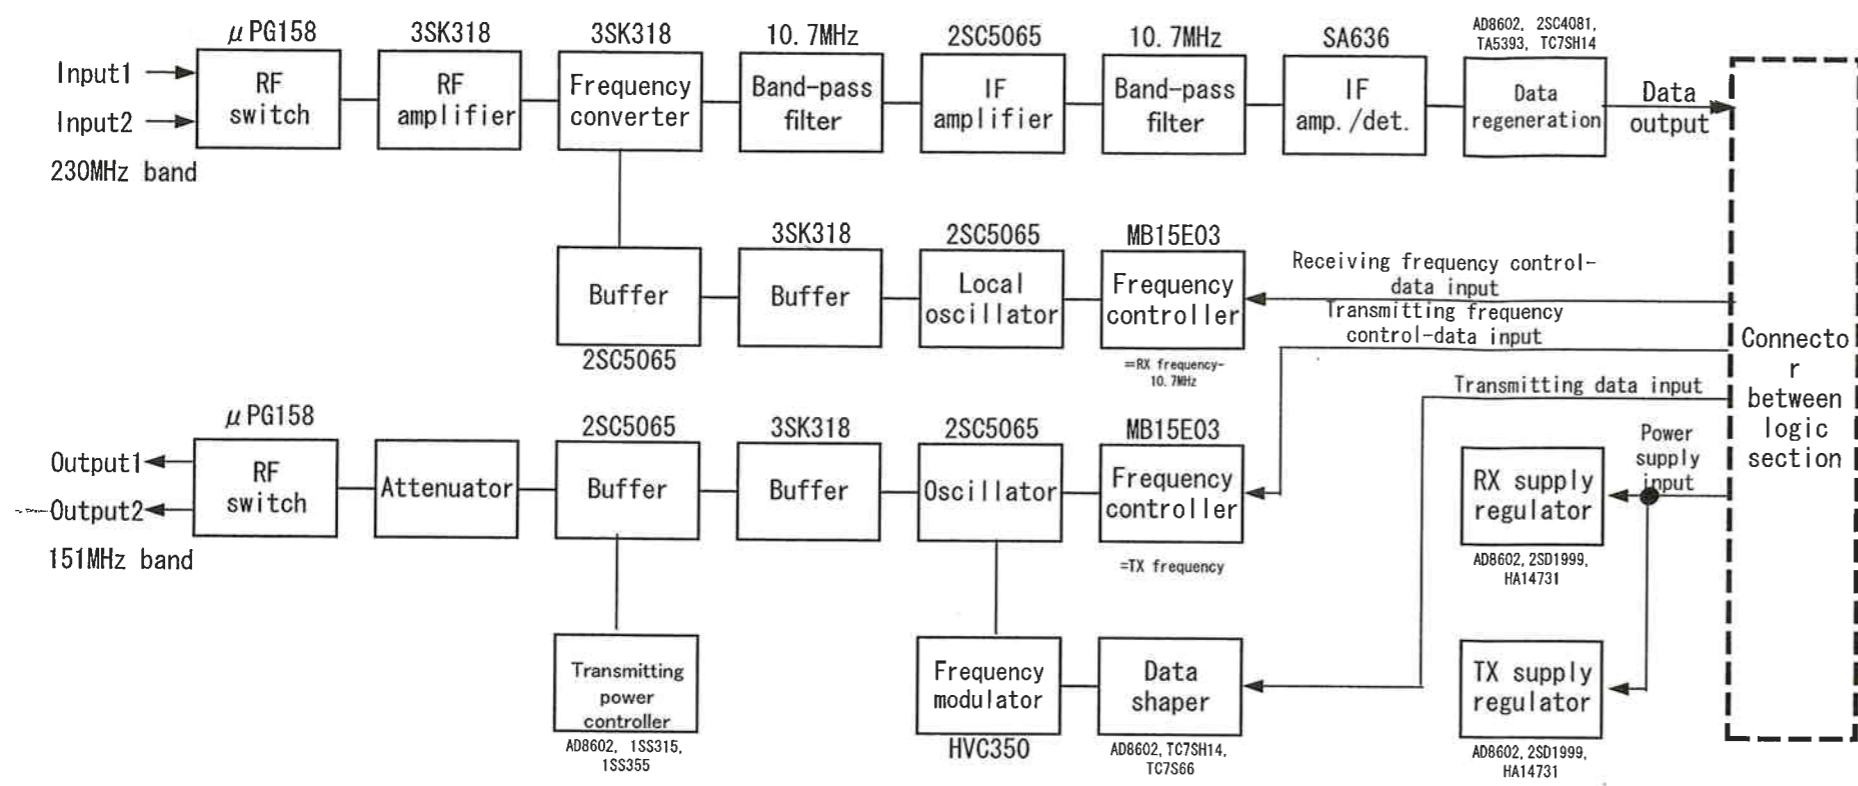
$\mu$PG158
3SK318
3SK318
10.7MHz
2SC5065
10.7MHz
SA636
AD8602, 2SC4081, TA5393, TC7SH14

Input1
Input2
230MHz band

RF switch
RF amplifier
Frequency converter
Band-pass filter
IF amplifier
Band-pass filter
IF amp./det.
Data regeneration
Data output

3SK318
2SC5065
MB15E03

Buffer
Buffer
Local oscillator
Frequency controller
2SC5065
=RX frequency-10.7MHz

Receiving frequency control-data input
Transmitting frequency control-data input
Transmitting data input

Connector between logic section

$\mu$PG158
2SC5065
3SK318
2SC5065
MB15E03

Output1
Output2
151MHz band

RF switch
Attenuator
Buffer
Buffer
Oscillator
Frequency controller
=TX frequency

Power supply input
RX supply regulator
AD8602, 2SD1999, HA14731

Transmitting power controller
AD8602, 1SS315, 1SS355
Frequency modulator
HVC350
Data shaper
AD8602, TC7SH14, TC7S66
TX supply regulator
AD8602, 2SD1999, HA14731